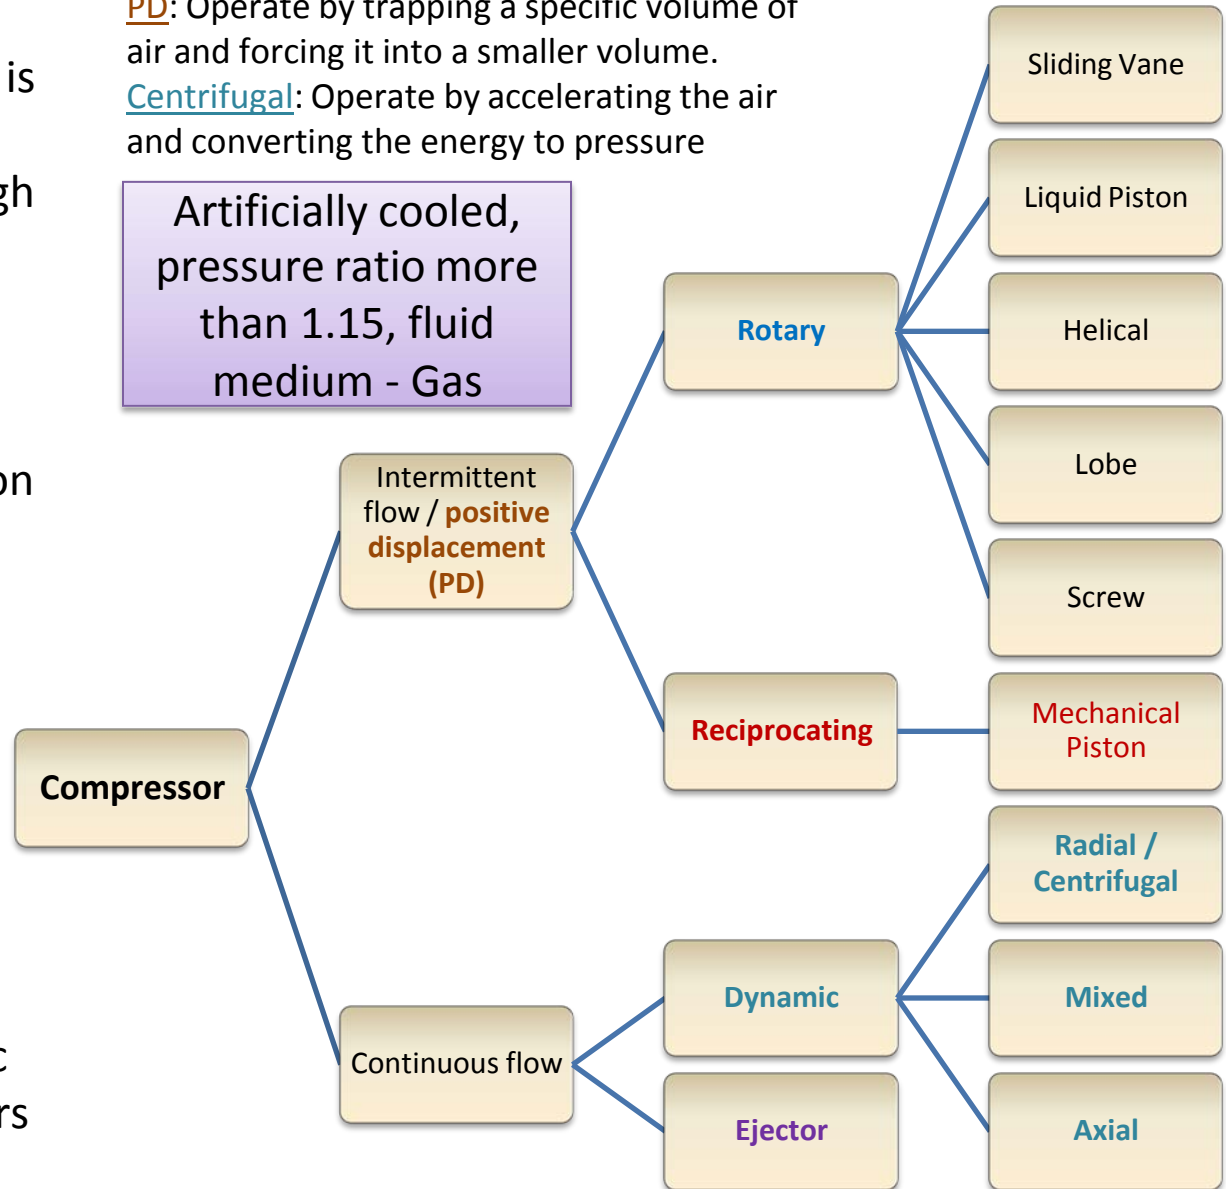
is

gh

on

c
rs

PD: Operate by trapping a specific volume of air and forcing it into a smaller volume.
Centrifugal: Operate by accelerating the air and converting the energy to pressure

Artificially cooled, pressure ratio more than 1.15, fluid medium - Gas

Compressor

Intermittent flow / positive displacement (PD)

Continuous flow

Rotary

Reciprocating

Dynamic

Ejector

Sliding Vane

Liquid Piston

Helical

Lobe

Screw

Mechanical Piston

Radial / Centrifugal

Mixed

Axial